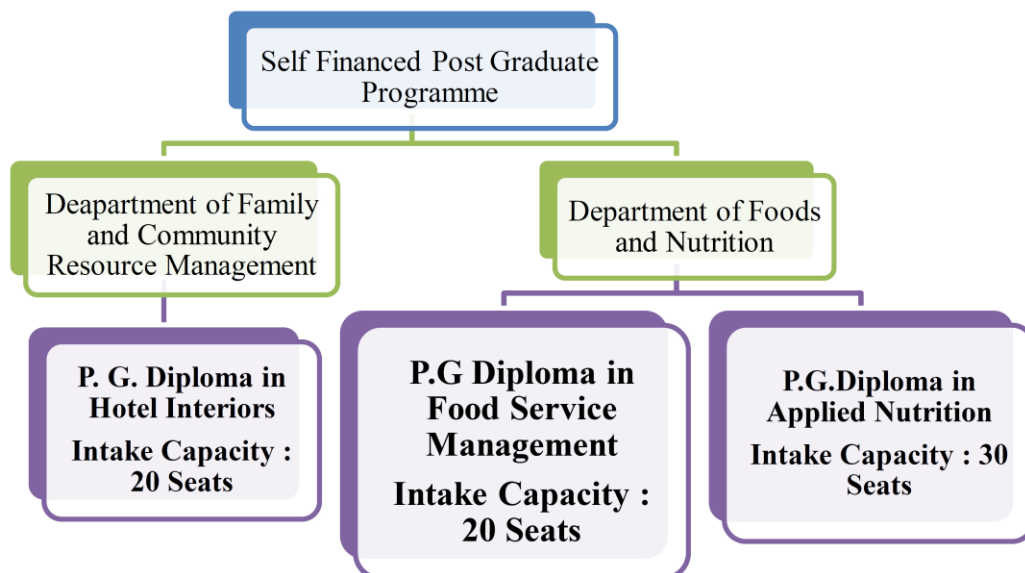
Self Financed Post Graduate Programme

Deapartment of Family and Community Resource Management

Department of Foods and Nutrition

P. G. Diploma in Hotel Interiors
Intake Capacity : 20 Seats

P.G Diploma in Food Service Management
Intake Capacity : 20 Seats

P.G.Diploma in Applied Nutrition
Intake Capacity : 30 Seats